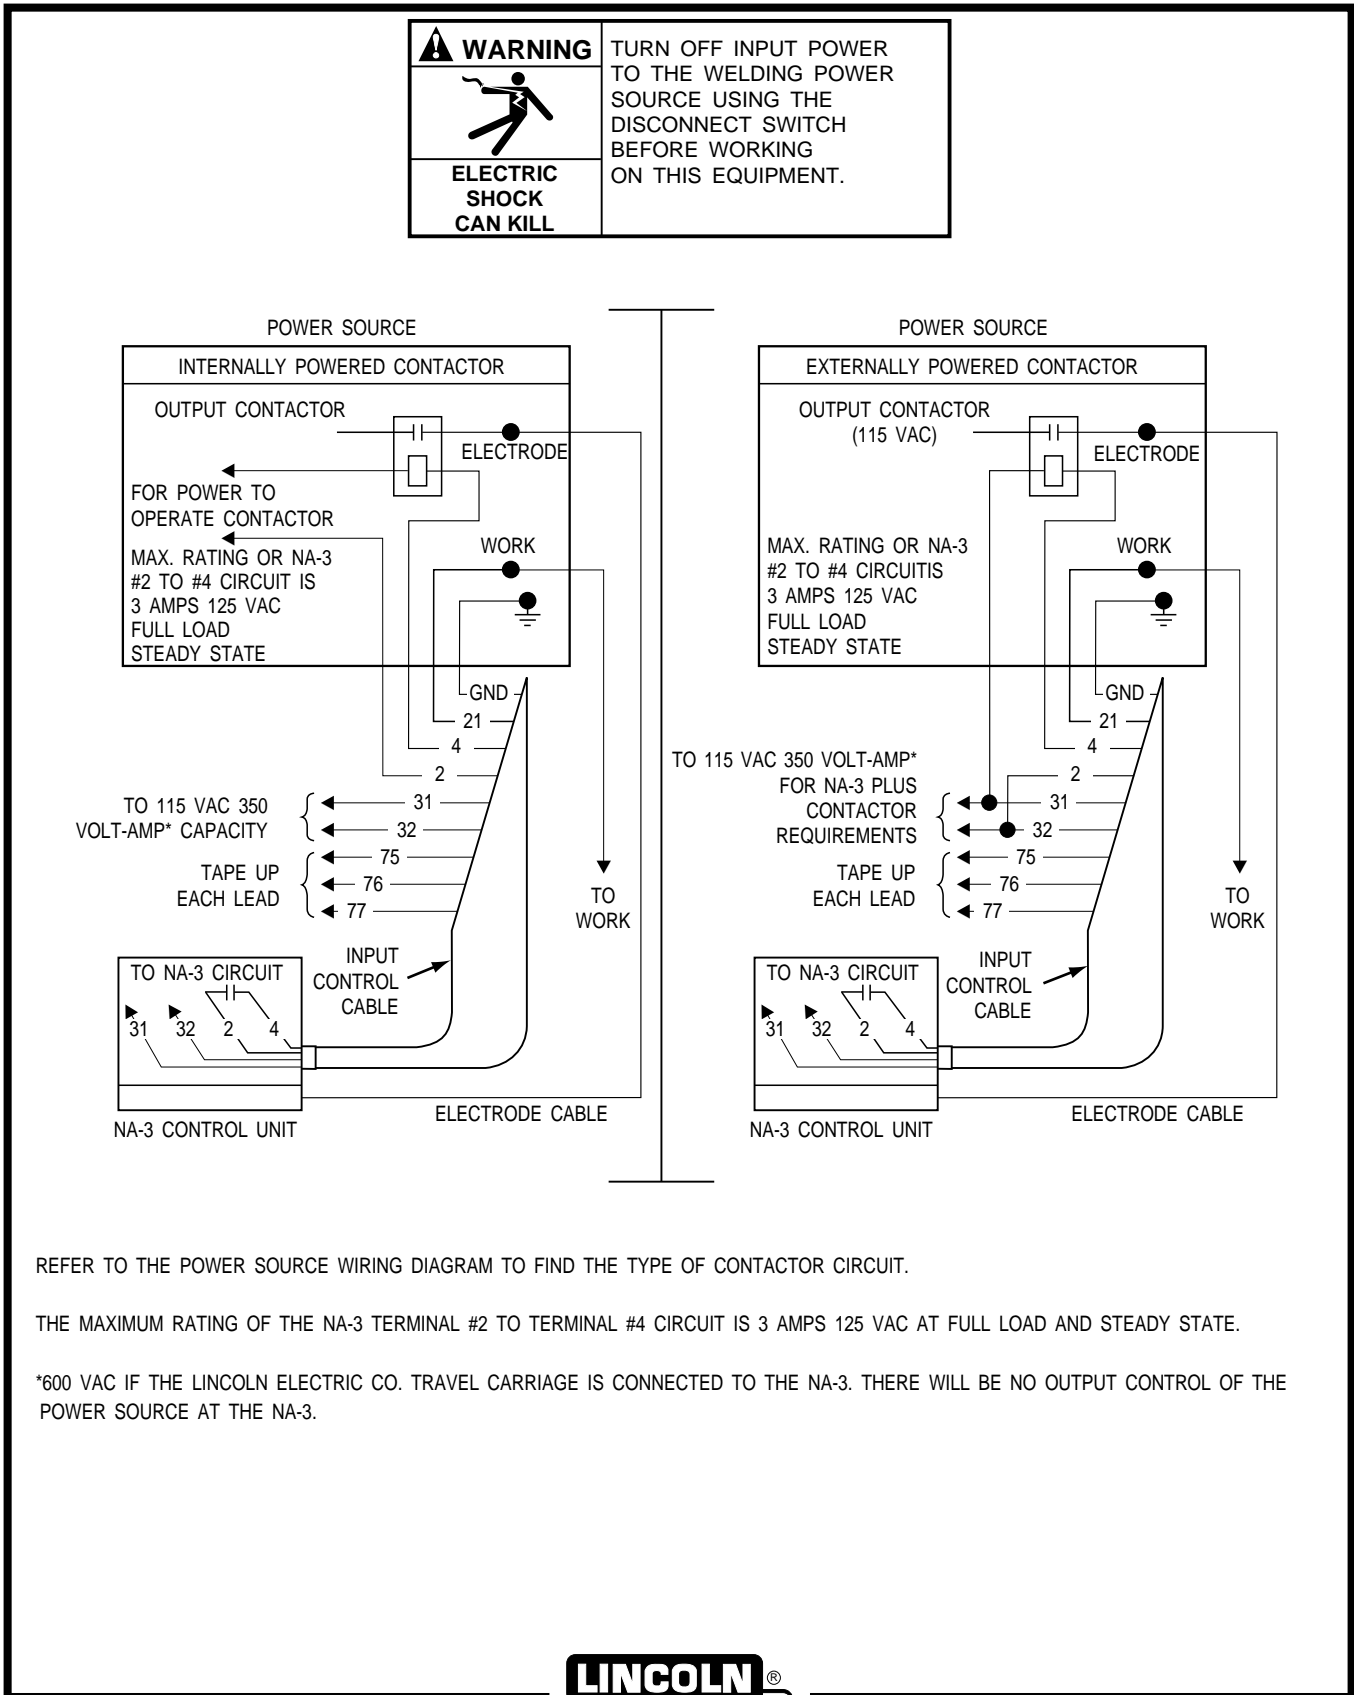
WARNING

ELECTRIC SHOCK CAN KILL

TURN OFF INPUT POWER TO THE WELDING POWER SOURCE USING THE DISCONNECT SWITCH BEFORE WORKING ON THIS EQUIPMENT.

POWER SOURCE

INTERNALLY POWERED CONTACTOR

OUTPUT CONTACTOR

ELECTRODE

FOR POWER TO OPERATE CONTACTOR

WORK

MAX. RATING OR NA-3 #2 TO #4 CIRCUIT IS 3 AMPS 125 VAC FULL LOAD STEADY STATE

GND
21
4
2

TO 115 VAC 350 VOLT-AMP* CAPACITY

31
32

TAPE UP EACH LEAD

75
76
77

TO WORK

INPUT CONTROL CABLE

TO NA-3 CIRCUIT

31 32 2 4

NA-3 CONTROL UNIT

ELECTRODE CABLE

POWER SOURCE

EXTERNALLY POWERED CONTACTOR

OUTPUT CONTACTOR (115 VAC)

ELECTRODE

MAX. RATING OR NA-3 #2 TO #4 CIRCUITIS 3 AMPS 125 VAC FULL LOAD STEADY STATE

WORK

GND
21
4

TO 115 VAC 350 VOLT-AMP* FOR NA-3 PLUS CONTACTOR REQUIREMENTS

2
31
32

TAPE UP EACH LEAD

75
76
77

TO WORK

INPUT CONTROL CABLE

TO NA-3 CIRCUIT

31 32 2 4

NA-3 CONTROL UNIT

ELECTRODE CABLE

REFER TO THE POWER SOURCE WIRING DIAGRAM TO FIND THE TYPE OF CONTACTOR CIRCUIT.

THE MAXIMUM RATING OF THE NA-3 TERMINAL #2 TO TERMINAL #4 CIRCUIT IS 3 AMPS 125 VAC AT FULL LOAD AND STEADY STATE.

*600 VAC IF THE LINCOLN ELECTRIC CO. TRAVEL CARRIAGE IS CONNECTED TO THE NA-3. THERE WILL BE NO OUTPUT CONTROL OF THE POWER SOURCE AT THE NA-3.

LINCOLN®